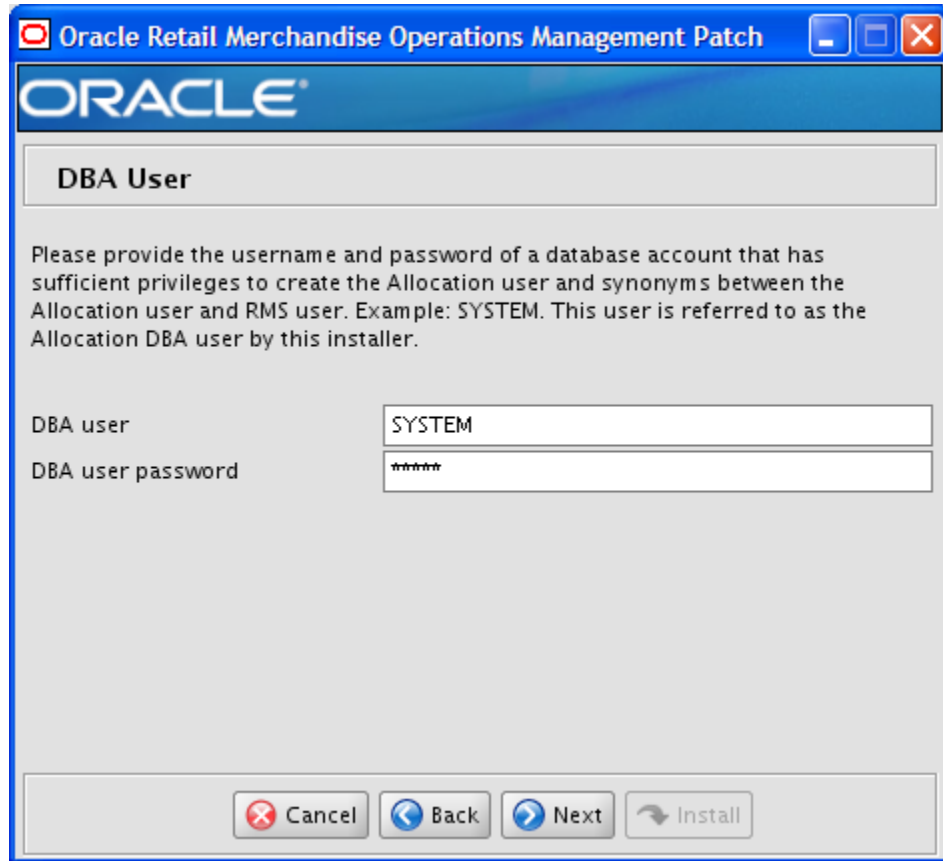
Oracle Retail Merchandise Operations Management Patch

ORACLE

DBA User

Please provide the username and password of a database account that has sufficient privileges to create the Allocation user and synonyms between the Allocation user and RMS user. Example: SYSTEM. This user is referred to as the Allocation DBA user by this installer.

DBA user SYSTEM
DBA user password ******

Cancel Back Next Install